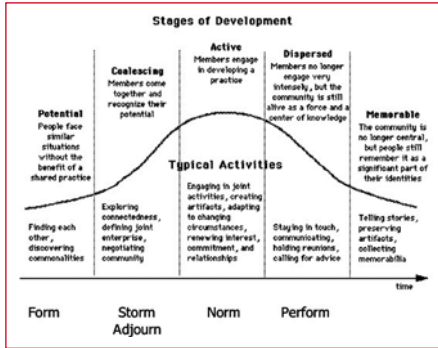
Stages of Development

Potential
People face similar situations without the benefit of a shared practice

Coalescing
Members come together and recognize their potential

Active
Members engage in developing a practice

Dispersed
Members no longer engage very intensely, but the community is still alive as a force and a center of knowledge

Memorable
The community is no longer central, but people still remember it as a significant part of their identities

Typical Activities

Finding each other, discovering commonalities

Exploring connectedness, defining joint enterprise, negotiating community

Engaging in joint activities, creating artifacts, adapting to changing circumstances, renewing interest, commitment, and relationships

Staying in touch, communicating, holding reunions, calling for advice

Telling stories, preserving artifacts, collecting memorabilia

time

Form

Storm
Adjourn

Norm

Perform